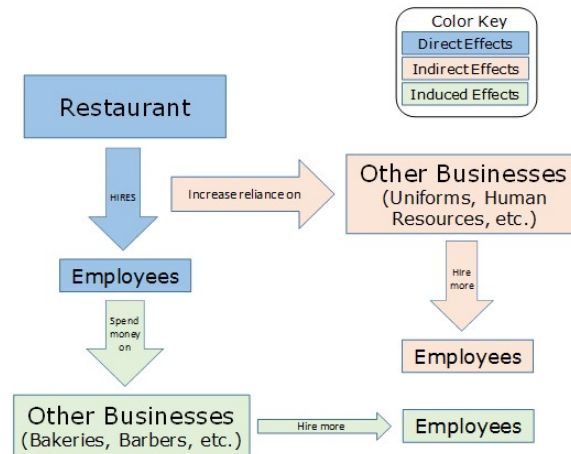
Color Key
Direct Effects
Indirect Effects
Induced Effects

Restaurant

HIRES

Increase reliance on

Other Businesses
(Uniforms, Human Resources, etc.)

Employees

Hire more

Spend money on

Employees

Other Businesses
(Bakeries, Barbers, etc.)

Hire more

Employees